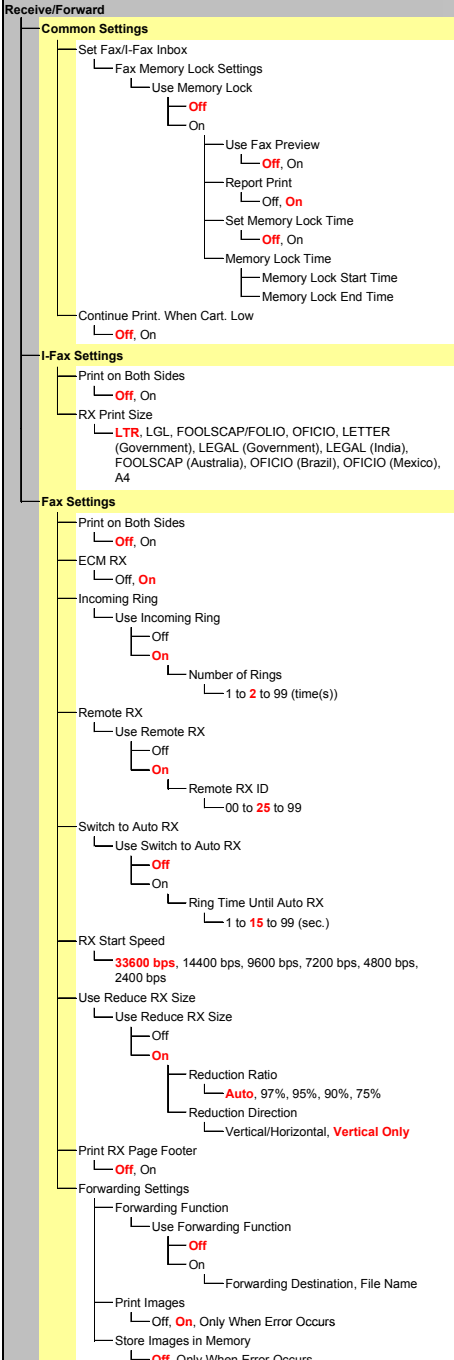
Receive/Forward

Common Settings

Set Fax/I-Fax Inbox

Fax Memory Lock Settings

Use Memory Lock

Off

On

Use Fax Preview

Off, On

Report Print

Off, On

Set Memory Lock Time

Off, On

Memory Lock Time

Memory Lock Start Time

Memory Lock End Time

Continue Print. When Cart. Low

Off, On

I-Fax Settings

Print on Both Sides

Off, On

RX Print Size

LTR, LGL, FOOLSCAP/FOLIO, OFICIO, LETTER (Government), LEGAL (Government), LEGAL (India), FOOLSCAP (Australia), OFICIO (Brazil), OFICIO (Mexico), A4

Fax Settings

Print on Both Sides

Off, On

ECM RX

Off, On

Incoming Ring

Use Incoming Ring

Off

On

Number of Rings

1 to 2 to 99 (time(s))

Remote RX

Use Remote RX

Off

On

Remote RX ID

00 to 25 to 99

Switch to Auto RX

Use Switch to Auto RX

Off

On

Ring Time Until Auto RX

1 to 15 to 99 (sec.)

RX Start Speed

33600 bps, 14400 bps, 9600 bps, 7200 bps, 4800 bps, 2400 bps

Use Reduce RX Size

Use Reduce RX Size

Off

On

Reduction Ratio

Auto, 97%, 95%, 90%, 75%

Reduction Direction

Vertical/Horizontal, Vertical Only

Print RX Page Footer

Off, On

Forwarding Settings

Forwarding Function

Use Forwarding Function

Off

On

Forwarding Destination, File Name

Print Images

Off, On, Only When Error Occurs

Store Images in Memory

Off, Only When Error Occurs